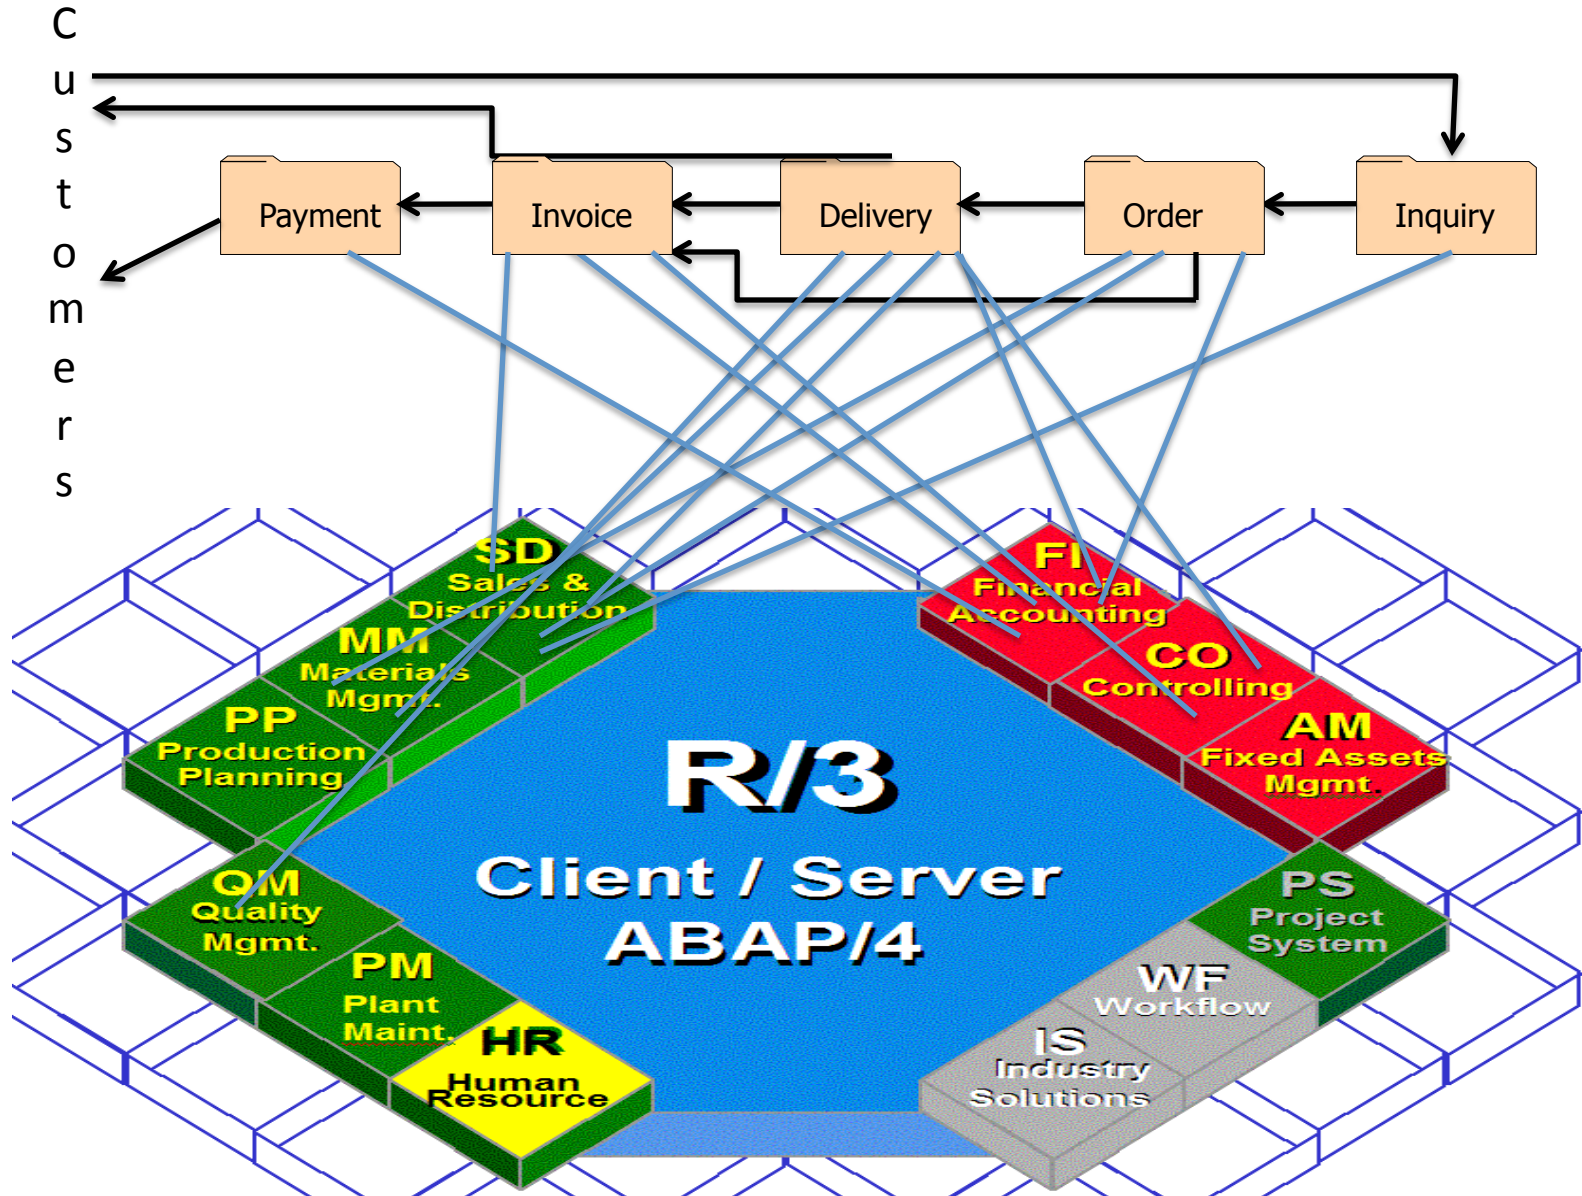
C
u
s
t
o
m
e
r
s

Payment

Invoice

Delivery

Order

Inquiry

SD
Sales & Distribution

MM
Materials Mgmt.

PP
Production Planning

QM
Quality Mgmt.

PM
Plant Maint.

HR
Human Resource

FI
Financial Accounting

CO
Controlling

AM
Fixed Assets Mgmt.

PS
Project System

WF
Workflow

IS
Industry Solutions

R/3
Client / Server
ABAP/4